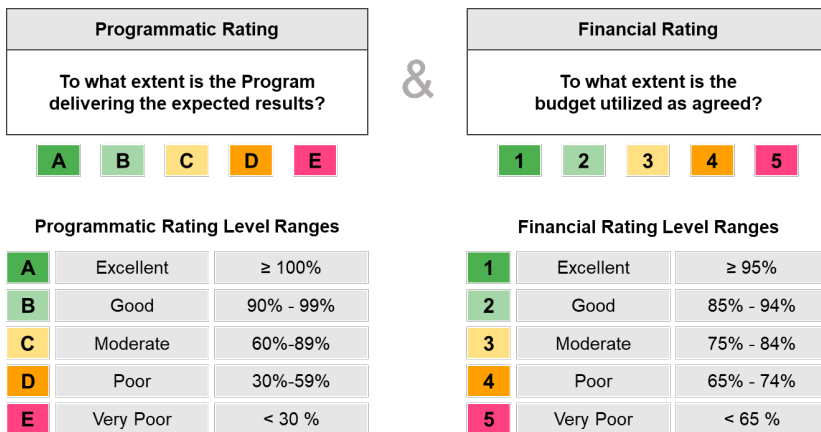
Programmatic Rating

To what extent is the Program delivering the expected results?

&

Financial Rating

To what extent is the budget utilized as agreed?

A B C D E

1 2 3 4 5

Programmatic Rating Level Ranges

| | | |
|---|---|---|
| A | Excellent | ≥ 100% |
| B | Good | 90% - 99% |
| C | Moderate | 60%-89% |
| D | Poor | 30%-59% |
| E | Very Poor | < 30 % |

Financial Rating Level Ranges

| | | |
|---|---|---|
| 1 | Excellent | ≥ 95% |
| 2 | Good | 85% - 94% |
| 3 | Moderate | 75% - 84% |
| 4 | Poor | 65% - 74% |
| 5 | Very Poor | < 65 % |